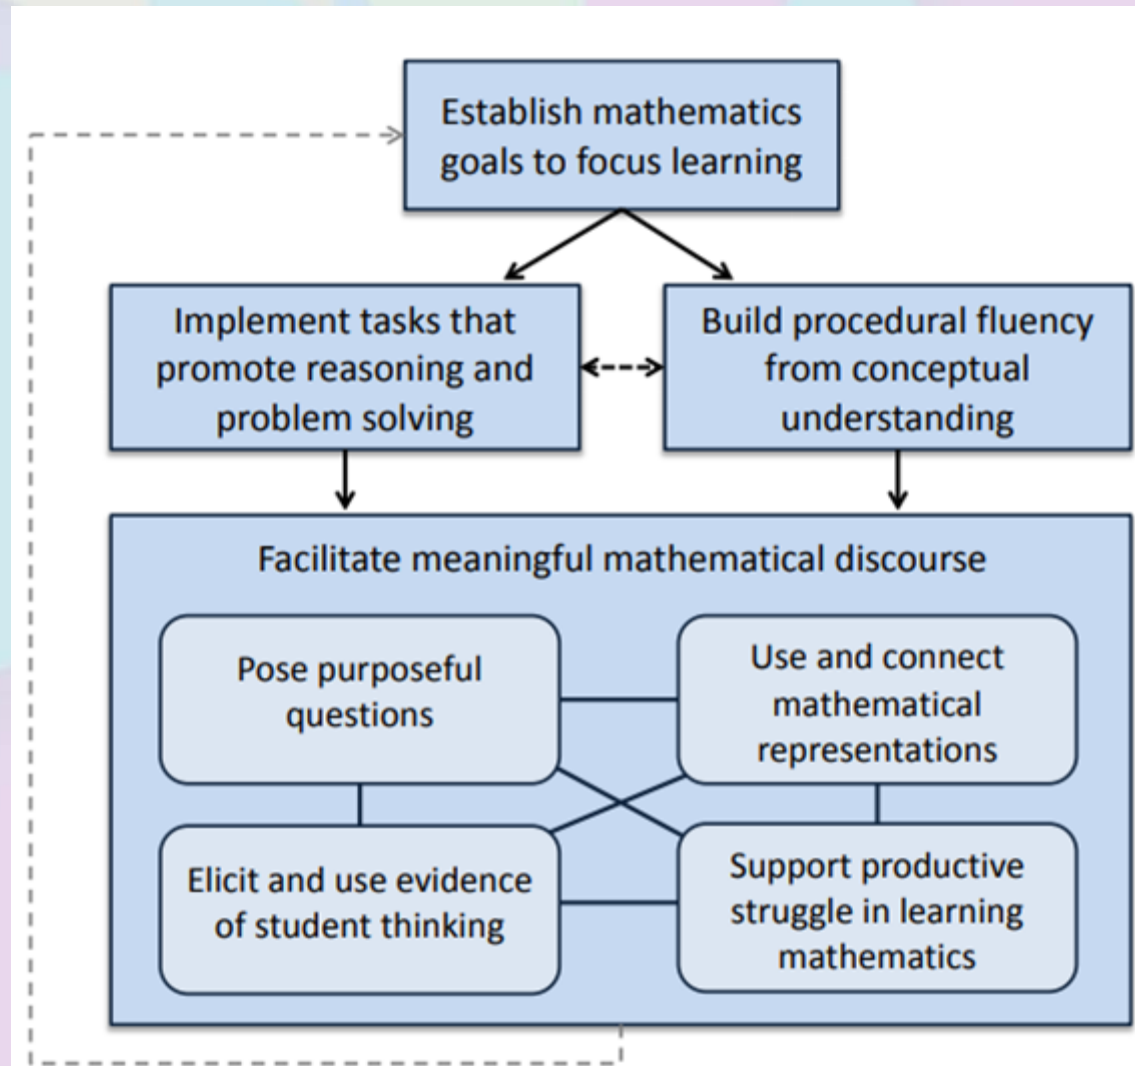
Establish mathematics goals to focus learning

Implement tasks that promote reasoning and problem solving

Build procedural fluency from conceptual understanding

Facilitate meaningful mathematical discourse

Pose purposeful questions

Use and connect mathematical representations

Elicit and use evidence of student thinking

Support productive struggle in learning mathematics